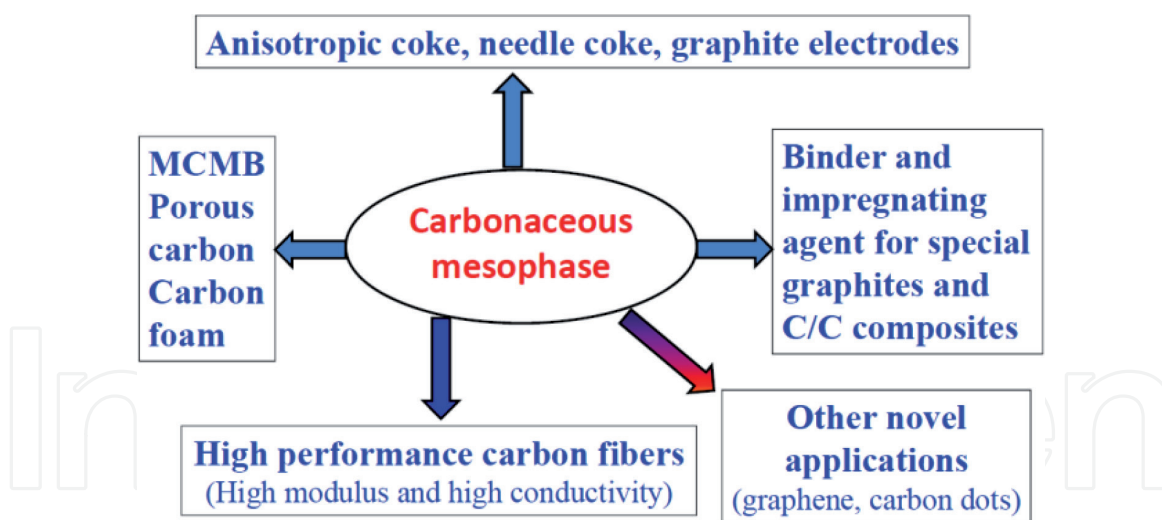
Anisotropic coke, needle coke, graphite electrodes

MCMB
Porous carbon
Carbon foam

Carbonaceous mesophase

Binder and impregnating agent for special graphites and C/C composites

High performance carbon fibers
(High modulus and high conductivity)

Other novel applications
(graphene, carbon dots)